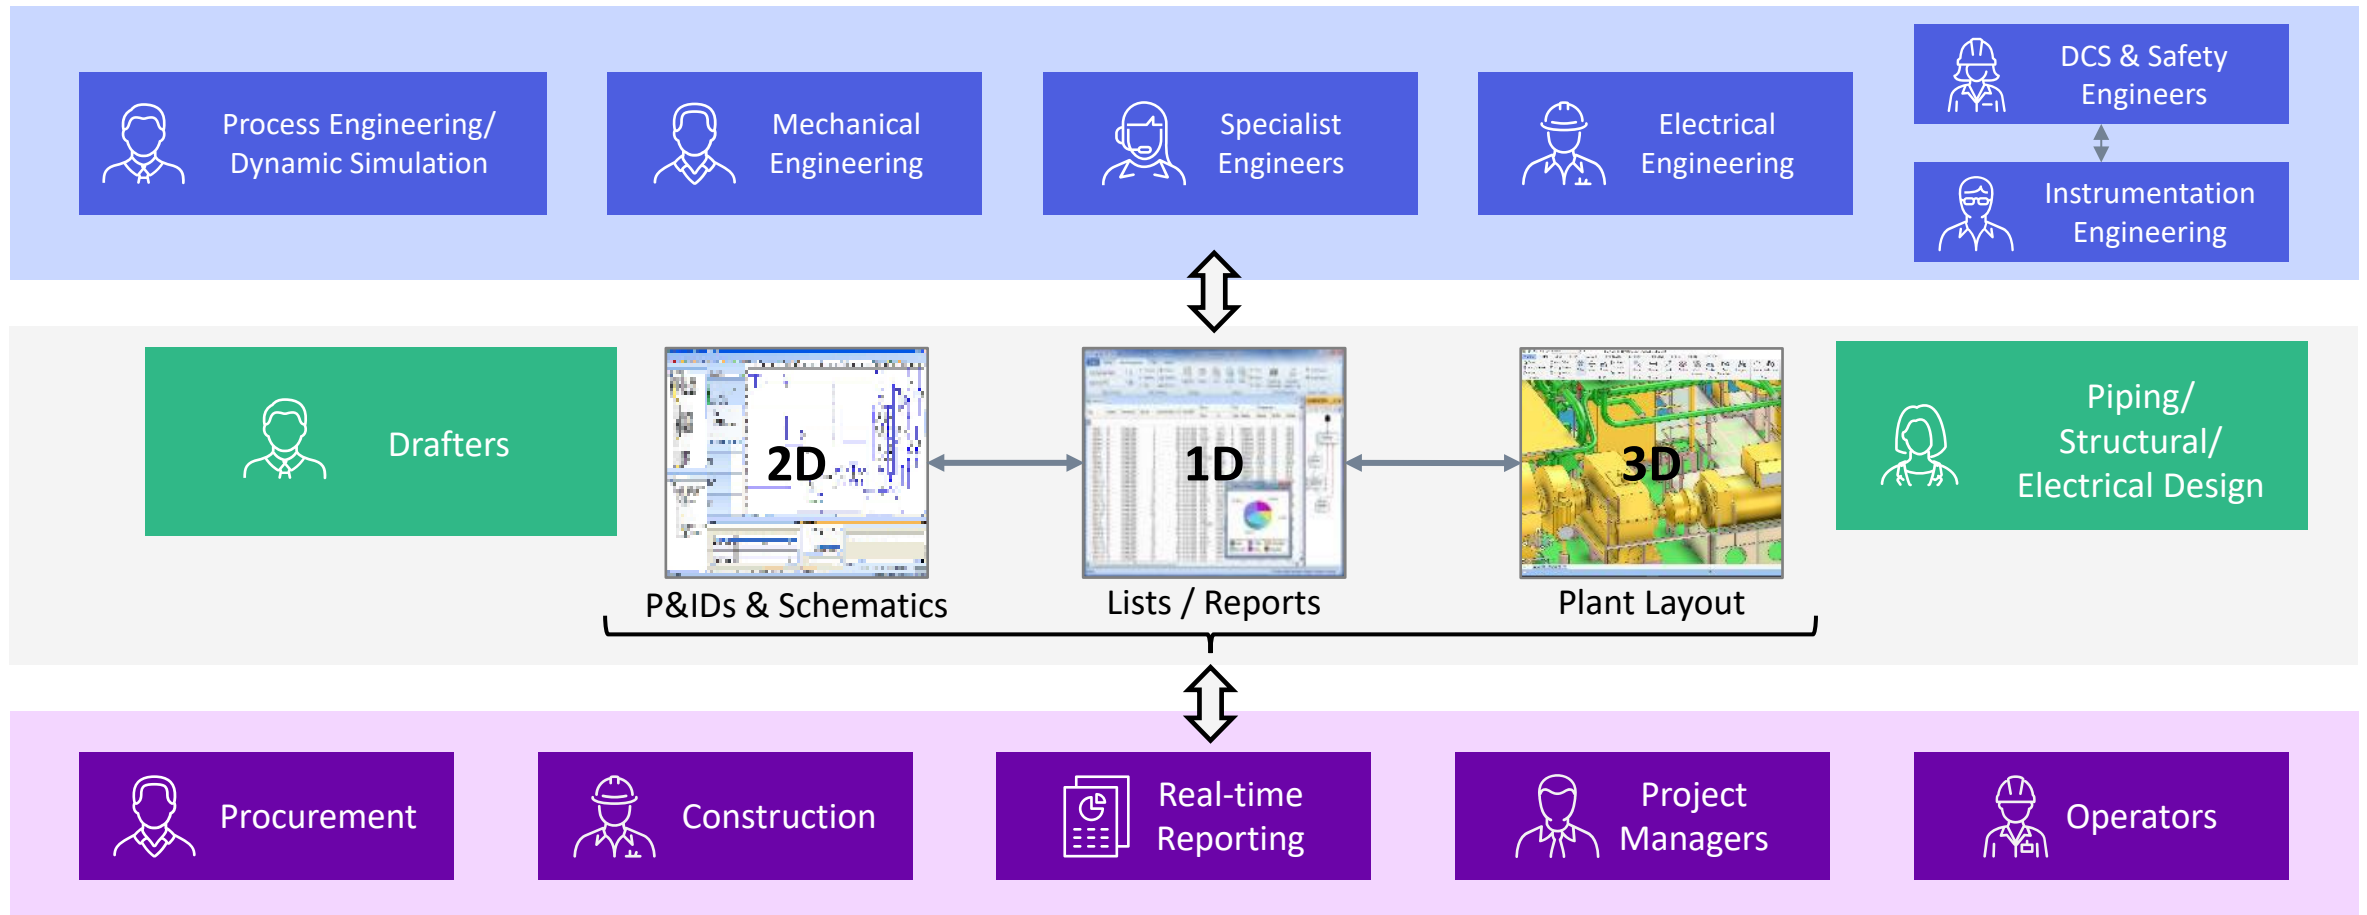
Process Engineering/ Dynamic Simulation

Mechanical Engineering

Specialist Engineers

Electrical Engineering

DCS & Safety Engineers

Instrumentation Engineering

Drafters

2D

P&IDs & Schematics

1D

Lists / Reports

3D

Plant Layout

Piping/ Structural/ Electrical Design

Procurement

Construction

Real-time Reporting

Project Managers

Operators